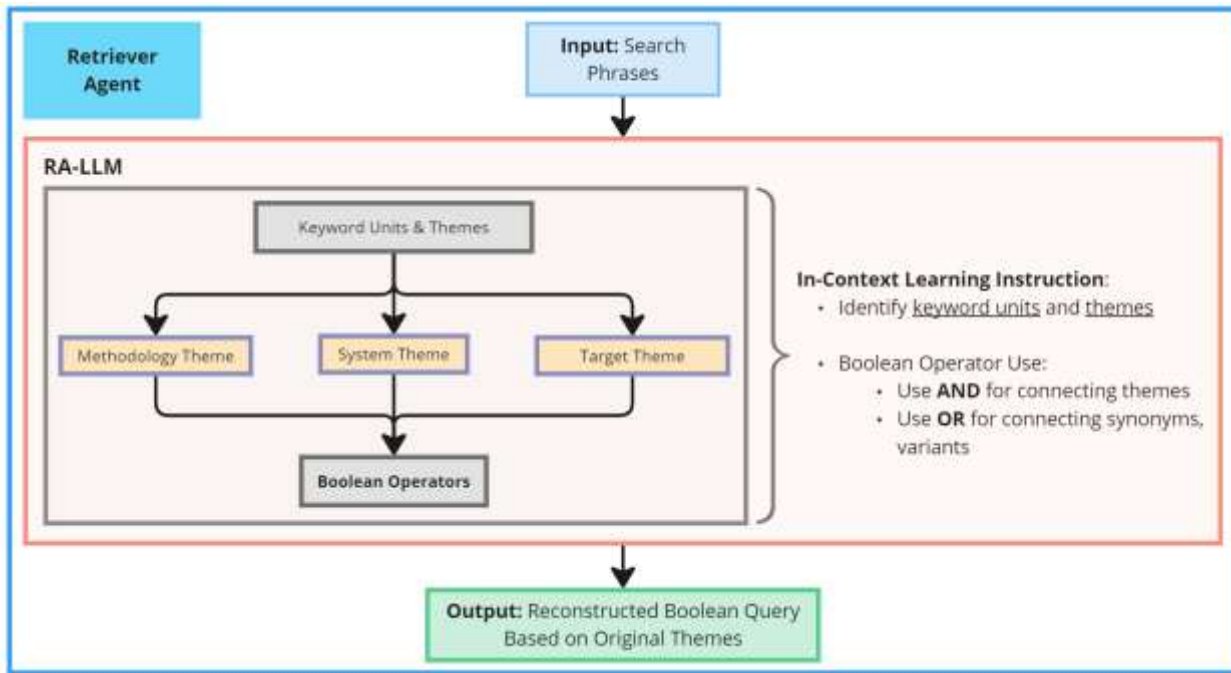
Retriever Agent

Input: Search Phrases

RA-LLM

Keyword Units & Themes

Methodology Theme

System Theme

Target Theme

Boolean Operators

In-Context Learning Instruction:
• Identify keyword units and themes

• Boolean Operator Use:
• Use AND for connecting themes
• Use OR for connecting synonyms, variants

Output: Reconstructed Boolean Query Based on Original Themes